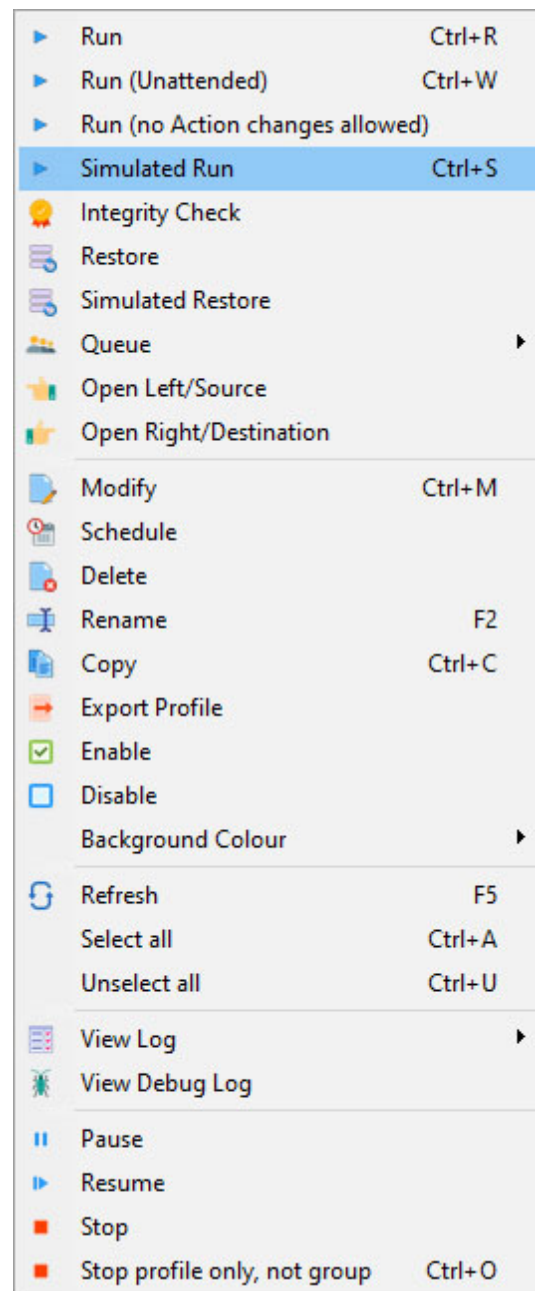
Run Ctrl+R
Run (Unattended) Ctrl+W
Run (no Action changes allowed)
Simulated Run Ctrl+S
Integrity Check
Restore
Simulated Restore
Queue
Open Left/Source
Open Right/Destination

Modify Ctrl+M
Schedule
Delete
Rename F2
Copy Ctrl+C
Export Profile
Enable
Disable
Background Colour

Refresh F5
Select all Ctrl+A
Unselect all Ctrl+U

View Log
View Debug Log

Pause
Resume
Stop
Stop profile only, not group Ctrl+O